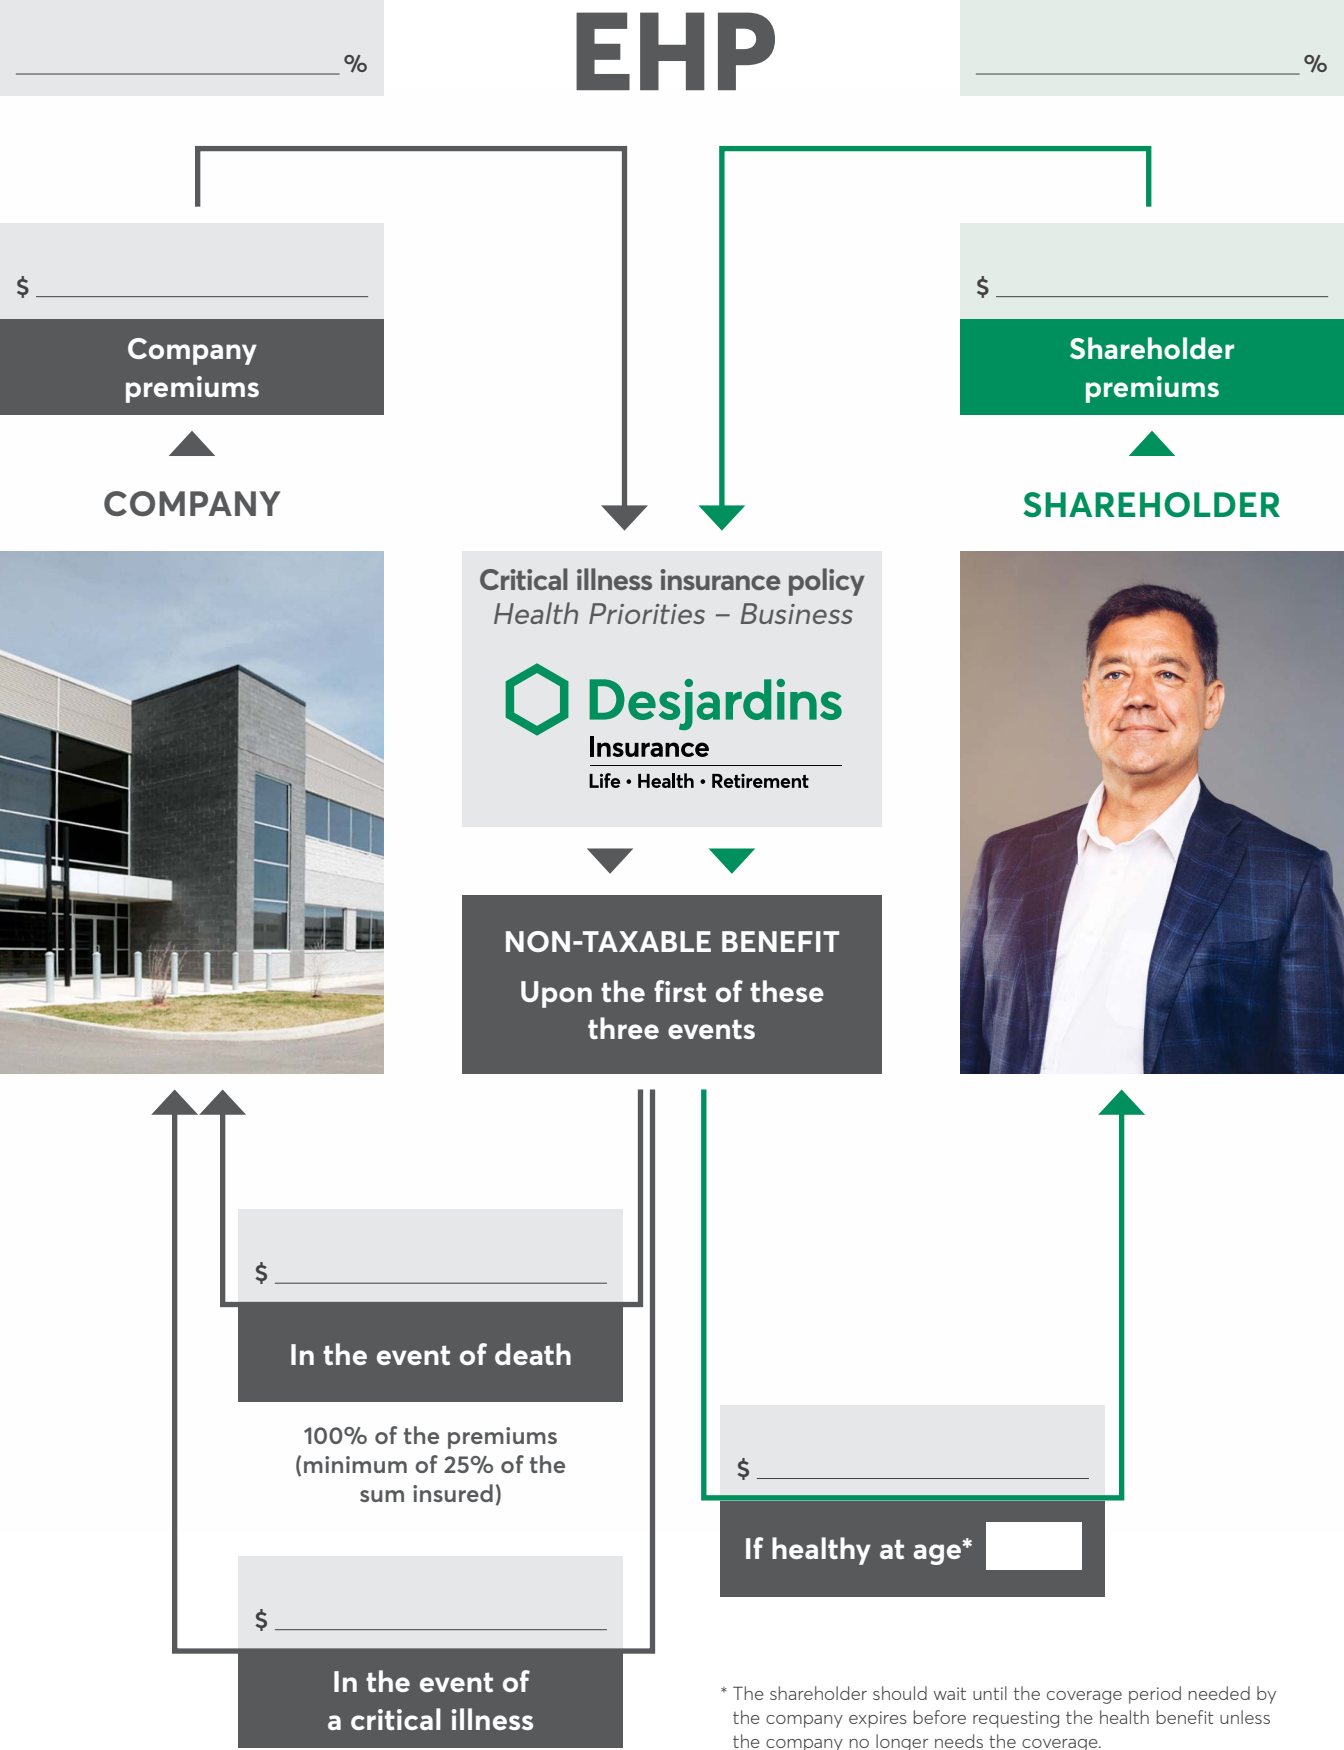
EHP

%

%

$

Company premiums

COMPANY

$

Shareholder premiums

SHAREHOLDER

Critical illness insurance policy
Health Priorities – Business

Desjardins
Insurance
Life • Health • Retirement

NON-TAXABLE BENEFIT
Upon the first of these three events

$

In the event of death

100% of the premiums (minimum of 25% of the sum insured)

$

In the event of a critical illness

$

If healthy at age*

* The shareholder should wait until the coverage period needed by the company expires before requesting the health benefit unless the company no longer needs the coverage.